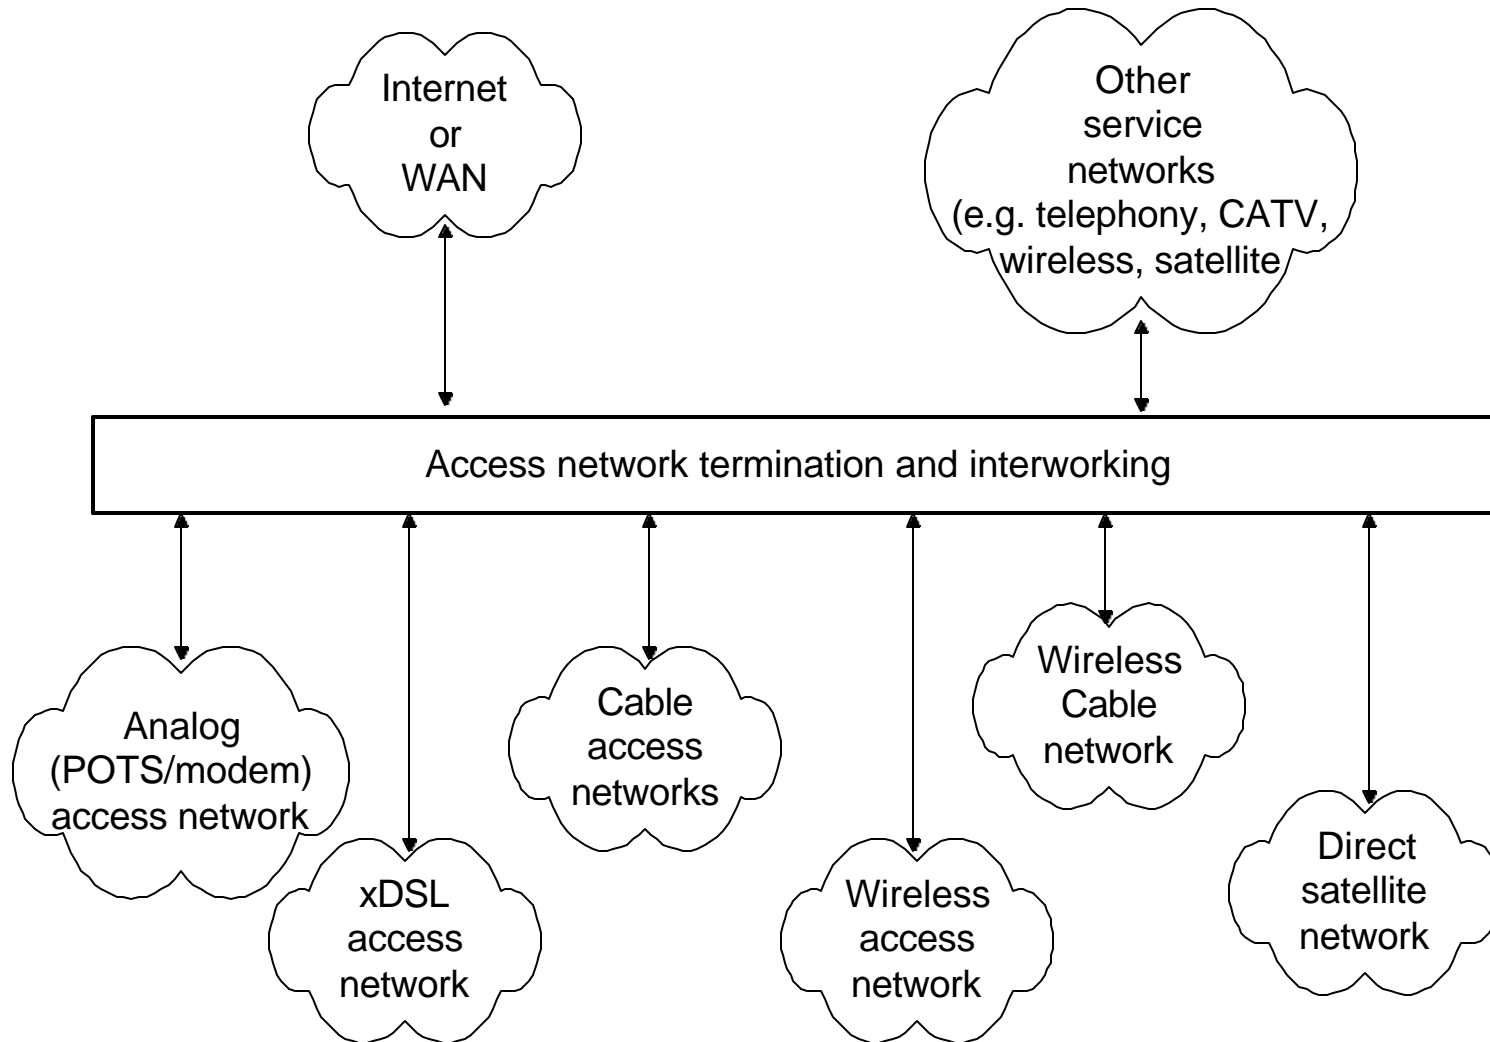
Internet or WAN

Other service networks (e.g. telephony, CATV, wireless, satellite

Access network termination and interworking

Analog (POTS/modem) access network

xDSL access network

Cable access networks

Wireless access network

Wireless Cable network

Direct satellite network